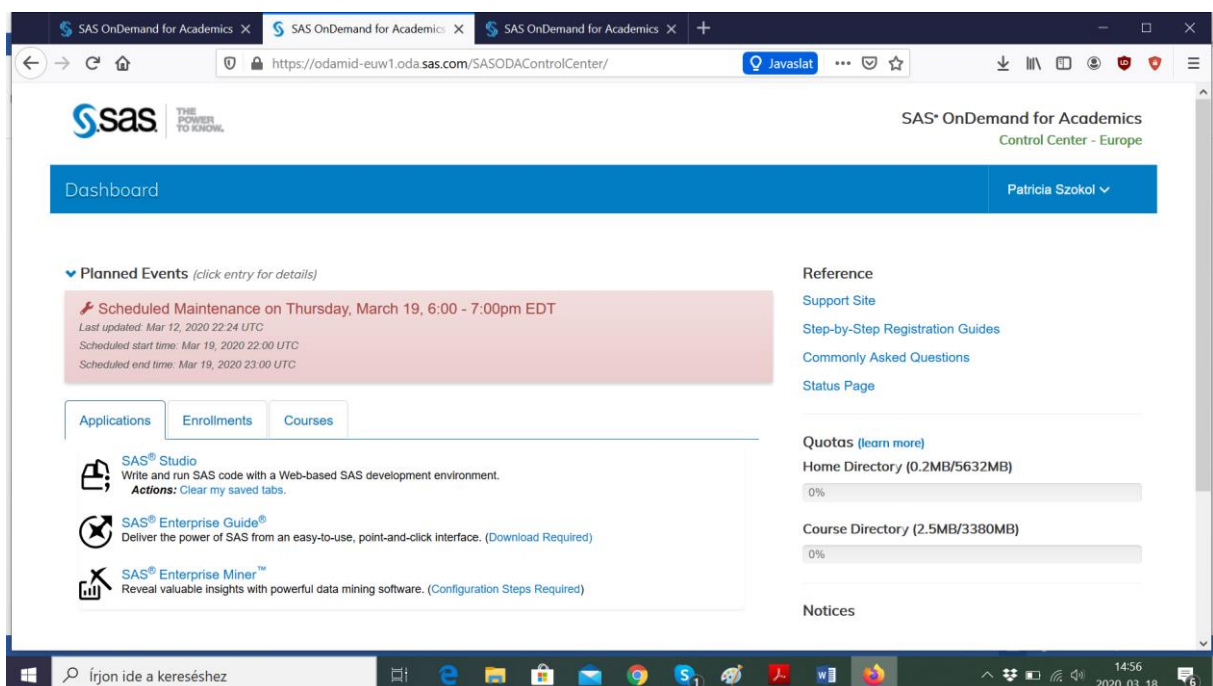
SAS OnDemand for Academics ×
SAS OnDemand for Academics ×
SAS OnDemand for Academics ×
+

https://odamid-euw1.oda.sas.com/SASODAControlCenter/
Javaslat

sas THE POWER TO KNOW.

SAS® OnDemand for Academics
Control Center - Europe

Dashboard

Patricia Szokol

Planned Events (click entry for details)

Scheduled Maintenance on Thursday, March 19, 6:00 - 7:00pm EDT
Last updated: Mar 12, 2020 22:24 UTC
Scheduled start time: Mar 19, 2020 22:00 UTC
Scheduled end time: Mar 19, 2020 23:00 UTC

Applications
Enrollments
Courses

SAS® Studio
Write and run SAS code with a Web-based SAS development environment.
Actions: Clear my saved tabs.

SAS® Enterprise Guide®
Deliver the power of SAS from an easy-to-use, point-and-click interface. (Download Required)

SAS® Enterprise Miner™
Reveal valuable insights with powerful data mining software. (Configuration Steps Required)

Reference
Support Site
Step-by-Step Registration Guides
Commonly Asked Questions
Status Page

Quotas (learn more)
Home Directory (0.2MB/5632MB)
0%
Course Directory (2.5MB/3380MB)
0%

Notices

Írjon ide a kereséshez

14:56
2020.03.18.